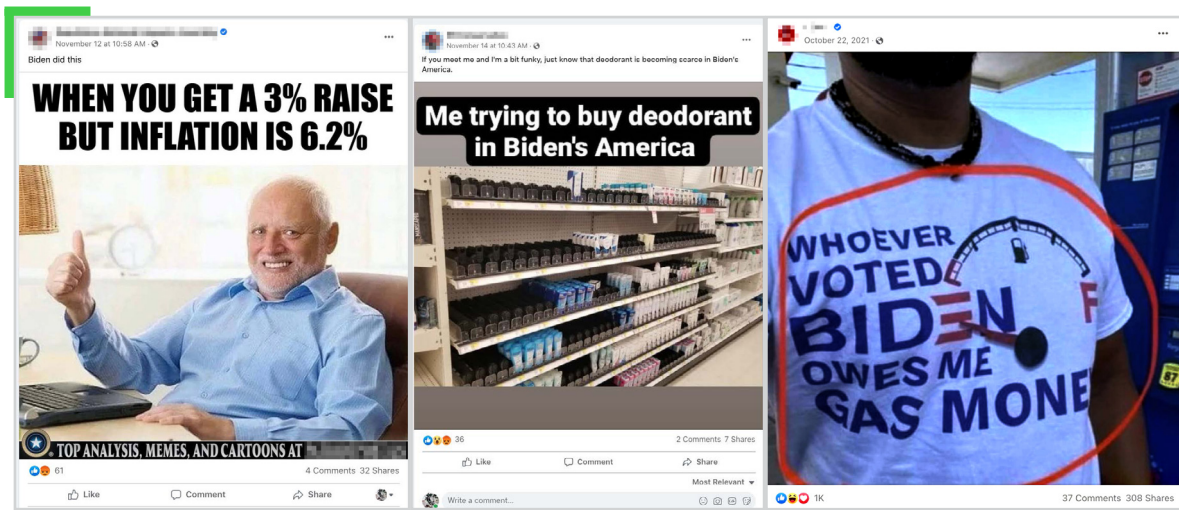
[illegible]
November 12 at 10:58 AM ·
···
Biden did this

WHEN YOU GET A 3% RAISE BUT INFLATION IS 6.2%

TOP ANALYSIS, MEMES, AND CARTOONS AT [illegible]

61
4 Comments 32 Shares
Like
Comment
Share

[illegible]
November 14 at 10:43 AM ·
···
If you meet me and I'm a bit funky, just know that deodorant is becoming scarce in Biden's America.

Me trying to buy deodorant in Biden's America

36
2 Comments 7 Shares
Like
Comment
Share
Most Relevant
Write a comment...

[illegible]
October 22, 2021 ·
···

WHOEVER VOTED BIDEN OWES ME GAS MONE

E
F

1K
37 Comments 308 Shares